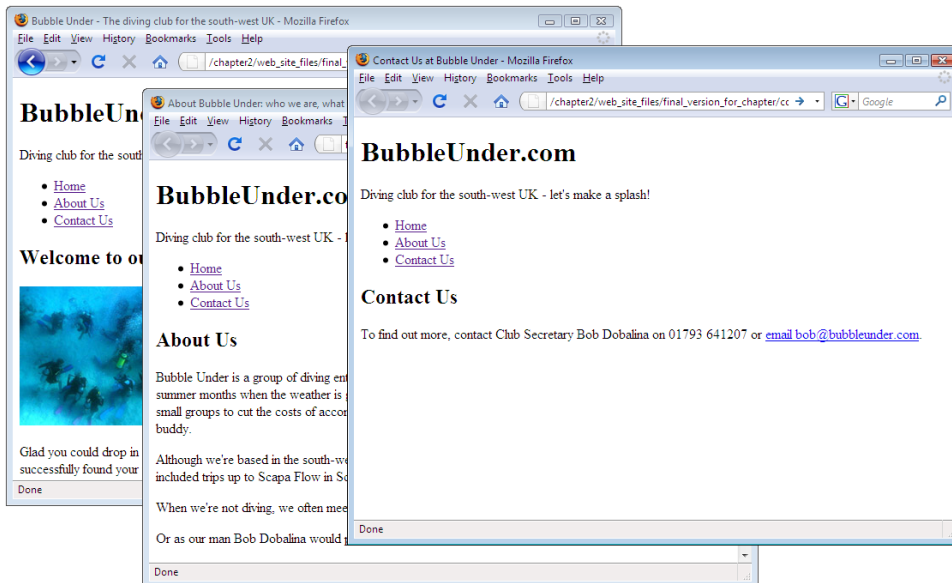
Bubble Under - The diving club for the south-west UK - Mozilla Firefox

File Edit View History Bookmarks Tools Help

/chapter2/web_site_files/final_

BubbleUn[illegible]

Diving club for the south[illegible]

- Home
- About Us
- Contact Us

Welcome to ou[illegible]

Glad you could drop in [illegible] successfully found your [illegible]

Done

About Bubble Under: who we are, what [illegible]

File Edit View History Bookmarks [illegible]

BubbleUnder.co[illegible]

Diving club for the south-west UK - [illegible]

- Home
- About Us
- Contact Us

About Us

Bubble Under is a group of diving ent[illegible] summer months when the weather is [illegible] small groups to cut the costs of accom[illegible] buddy.

Although we're based in the south-we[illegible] included trips up to Scapa Flow in Sc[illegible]

When we're not diving, we often mee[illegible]

Or as our man Bob Dobalina would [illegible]

Done

Contact Us at Bubble Under - Mozilla Firefox

File Edit View History Bookmarks Tools Help

/chapter2/web_site_files/final_version_for_chapter/cc

Google

BubbleUnder.com

Diving club for the south-west UK - let's make a splash!

- Home
- About Us
- Contact Us

Contact Us

To find out more, contact Club Secretary Bob Dobalina on 01793 641207 or email bob@bubbleunder.com.

Done